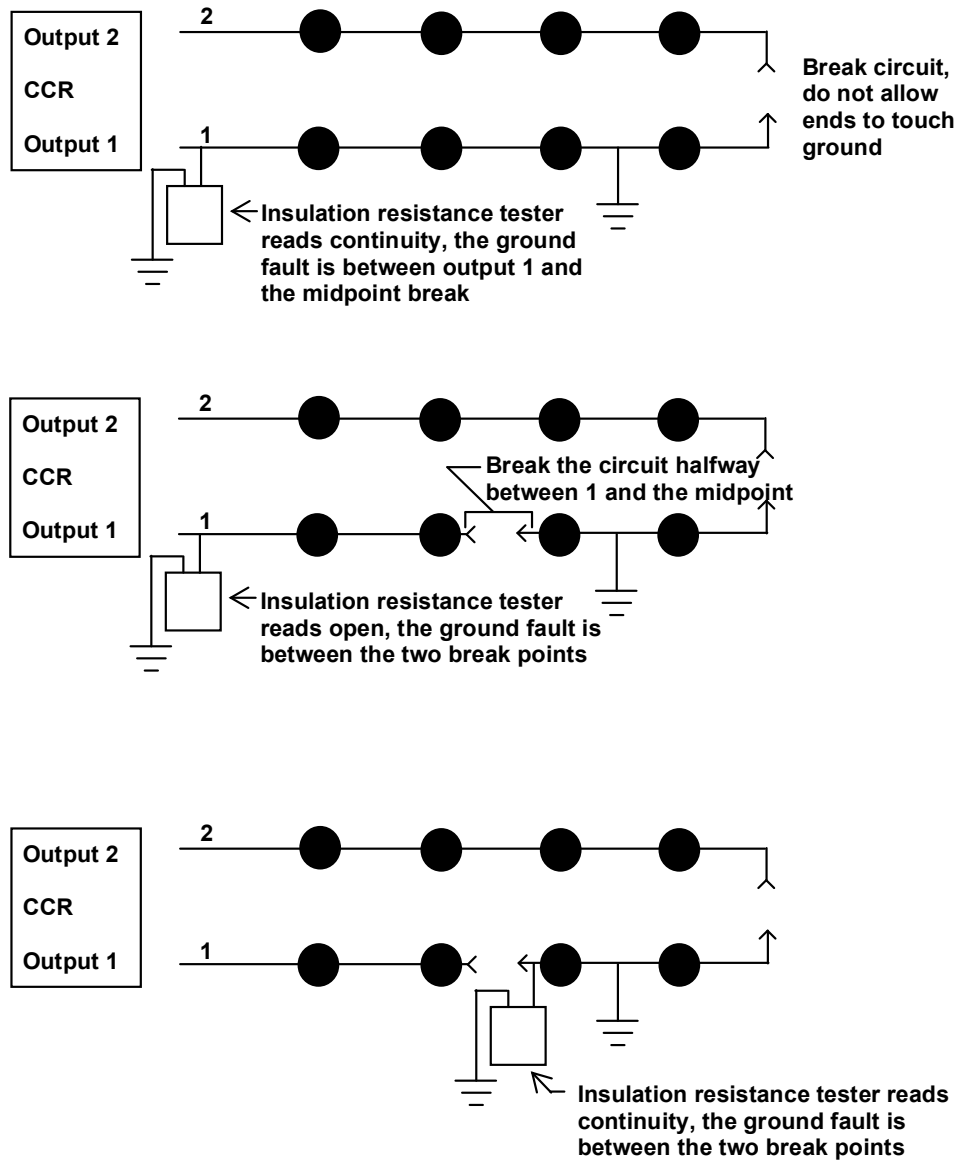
Output 2

CCR

Output 1

2

1

Break circuit, do not allow ends to touch ground

Insulation resistance tester reads continuity, the ground fault is between output 1 and the midpoint break

Output 2

CCR

Output 1

2

1

Break the circuit halfway between 1 and the midpoint

Insulation resistance tester reads open, the ground fault is between the two break points

Output 2

CCR

Output 1

2

1

Insulation resistance tester reads continuity, the ground fault is between the two break points